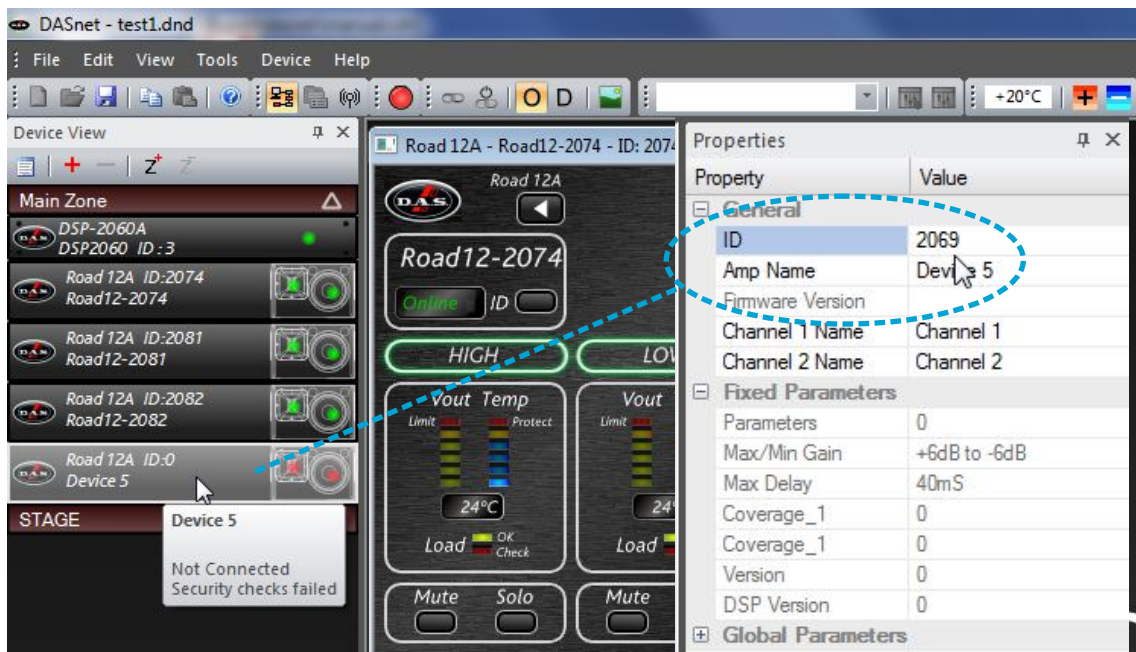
DASnet - test1.dnd

File Edit View Tools Device Help

O D

+20°C

Device View

Main Zone

DSP-2060A
DSP2060 ID:3

Road 12A ID:2074
Road12-2074

Road 12A ID:2081
Road12-2081

Road 12A ID:2082
Road12-2082

Road 12A ID:0
Device 5

STAGE

Device 5

Not Connected
Security checks failed

Road 12A - Road12-2074 - ID: 207

D.A.S.

Road 12A

Road12-2074

Online ID

HIGH

LOW

Vout Temp

Limit Protect

24°C

Load OK Check

Vout

Limit

24

Load

Mute Solo

Mute

Properties

| Property | Value |
|---|---|
| General | |
| ID | 2069 |
| Amp Name | Device 5 |
| Firmware Version | |
| Channel 1 Name | Channel 1 |
| Channel 2 Name | Channel 2 |
| Fixed Parameters | |
| Parameters | 0 |
| Max/Min Gain | +6dB to -6dB |
| Max Delay | 40mS |
| Coverage_1 | 0 |
| Coverage_1 | 0 |
| Version | 0 |
| DSP Version | 0 |
| Global Parameters | |